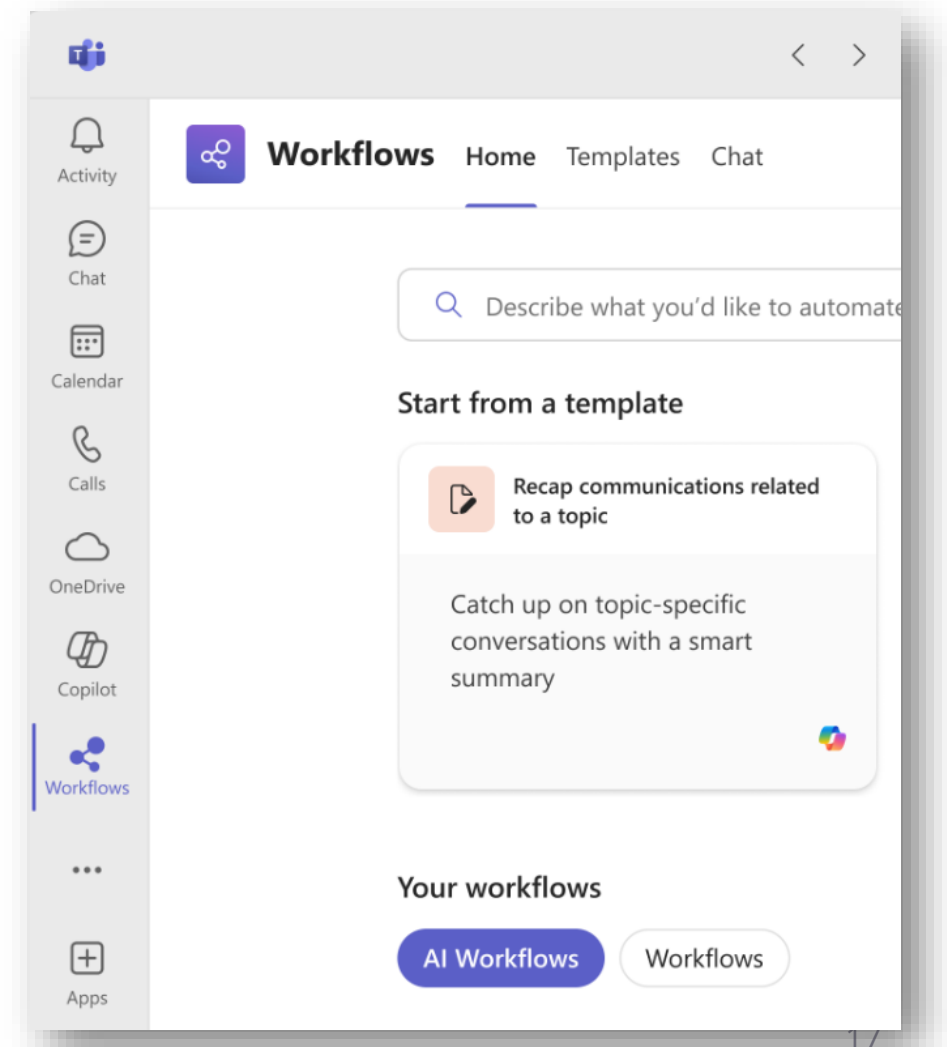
Activity
Chat
Calendar
Calls
OneDrive
Copilot
Workflows
•••
Apps

Workflows Home Templates Chat

Describe what you'd like to automate

Start from a template

Recap communications related to a topic

Catch up on topic-specific conversations with a smart summary

Your workflows

AI Workflows
Workflows